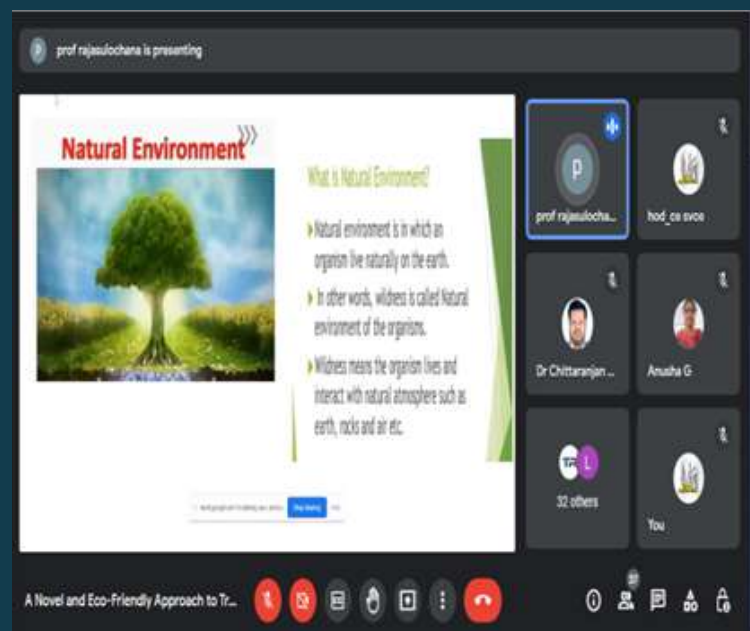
prof rajasulochana is presenting

Natural Environment

What is Natural Environment?

Natural environment is in which an organism live naturally on the earth.

In other words, wildness is called Natural environment of the organisms.

Wildness means the organism lives and interact with natural atmosphere such as earth, rocks and air etc.

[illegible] Stop sharing

prof rajasulocha...

hod_ce svce

Dr Chittaranjan ...

Anusha G

32 others

You

A Novel and Eco-Friendly Approach to Tr...